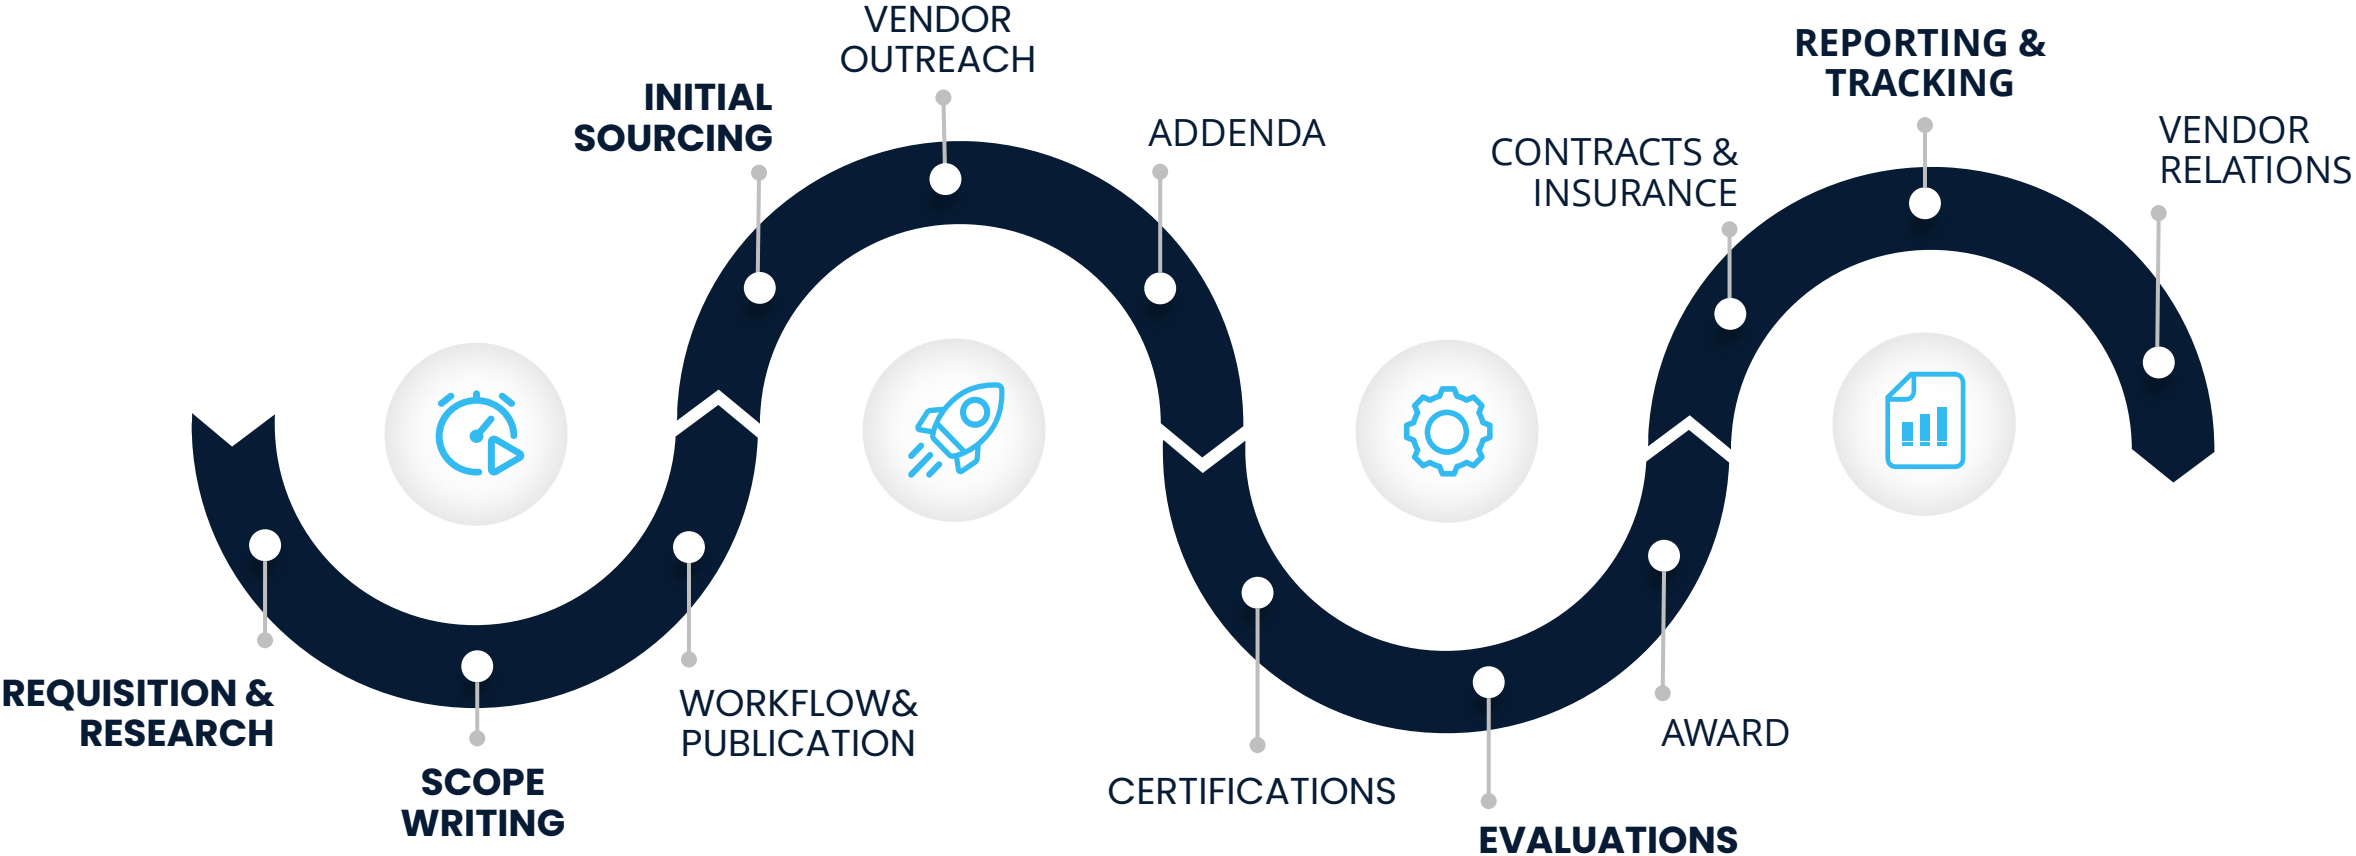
VENDOR OUTREACH

INITIAL SOURCING

ADDENDA

REPORTING & TRACKING

CONTRACTS & INSURANCE

VENDOR RELATIONS

REQUISITION & RESEARCH

SCOPE WRITING

WORKFLOW& PUBLICATION

CERTIFICATIONS

EVALUATIONS

AWARD